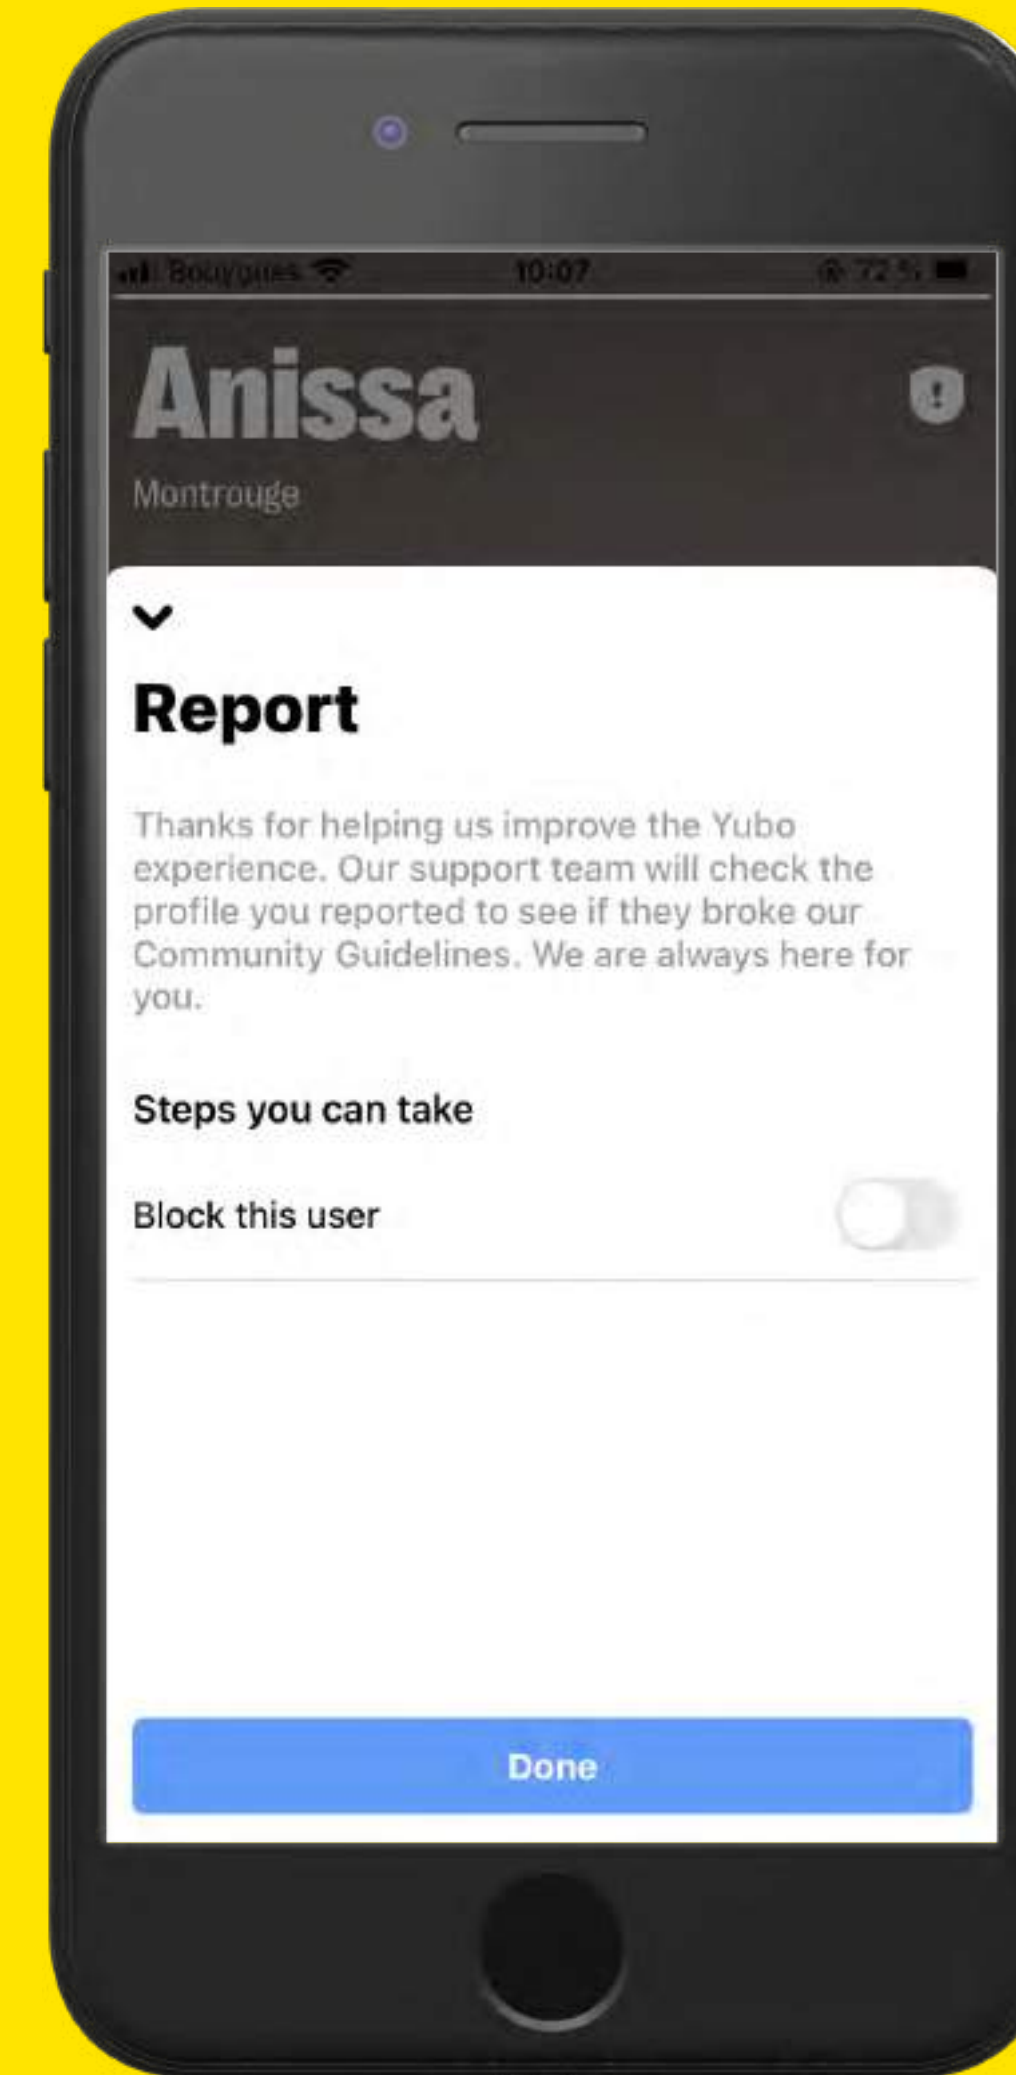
Bouygues 10:07 72 %

Anissa

Montrouge

Report

Thanks for helping us improve the Yubo experience. Our support team will check the profile you reported to see if they broke our Community Guidelines. We are always here for you.

Steps you can take

Block this user

Done